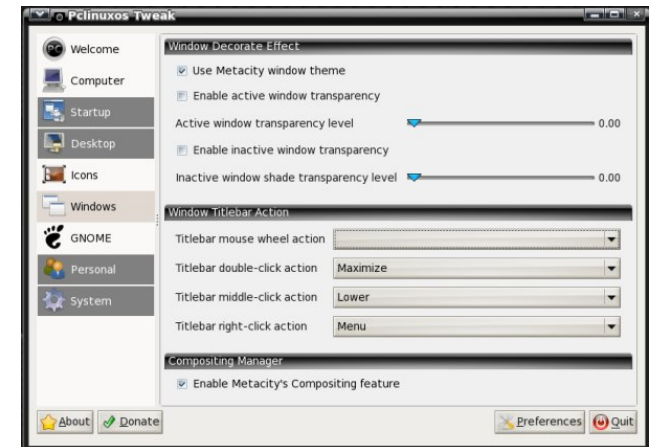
Pclinuxos Tweak

Welcome
Computer
Startup
Desktop
Icons
Windows
GNOME
Personal
System

Window Decorate Effect
Use Metacity window theme
Enable active window transparency
Active window transparency level 0.00
Enable inactive window transparency
Inactive window shade transparency level 0.00

Window Titlebar Action
Titlebar mouse wheel action
Titlebar double-click action Maximize
Titlebar middle-click action Lower
Titlebar right-click action Menu

Compositing Manager
Enable Metacity's Compositing feature

About Donate Preferences Quit